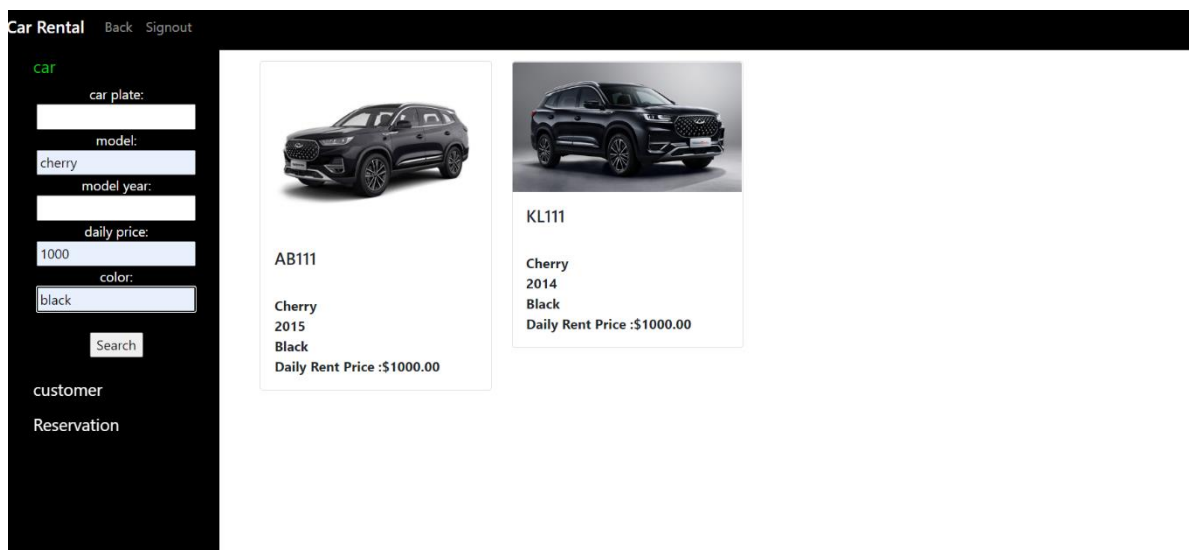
Car Rental Back Signout

car

car plate:

model:

cherry

model year:

daily price:

1000

color:

black

Search

customer

Reservation

AB111

Cherry
2015
Black
Daily Rent Price :$1000.00

KL111

Cherry
2014
Black
Daily Rent Price :$1000.00